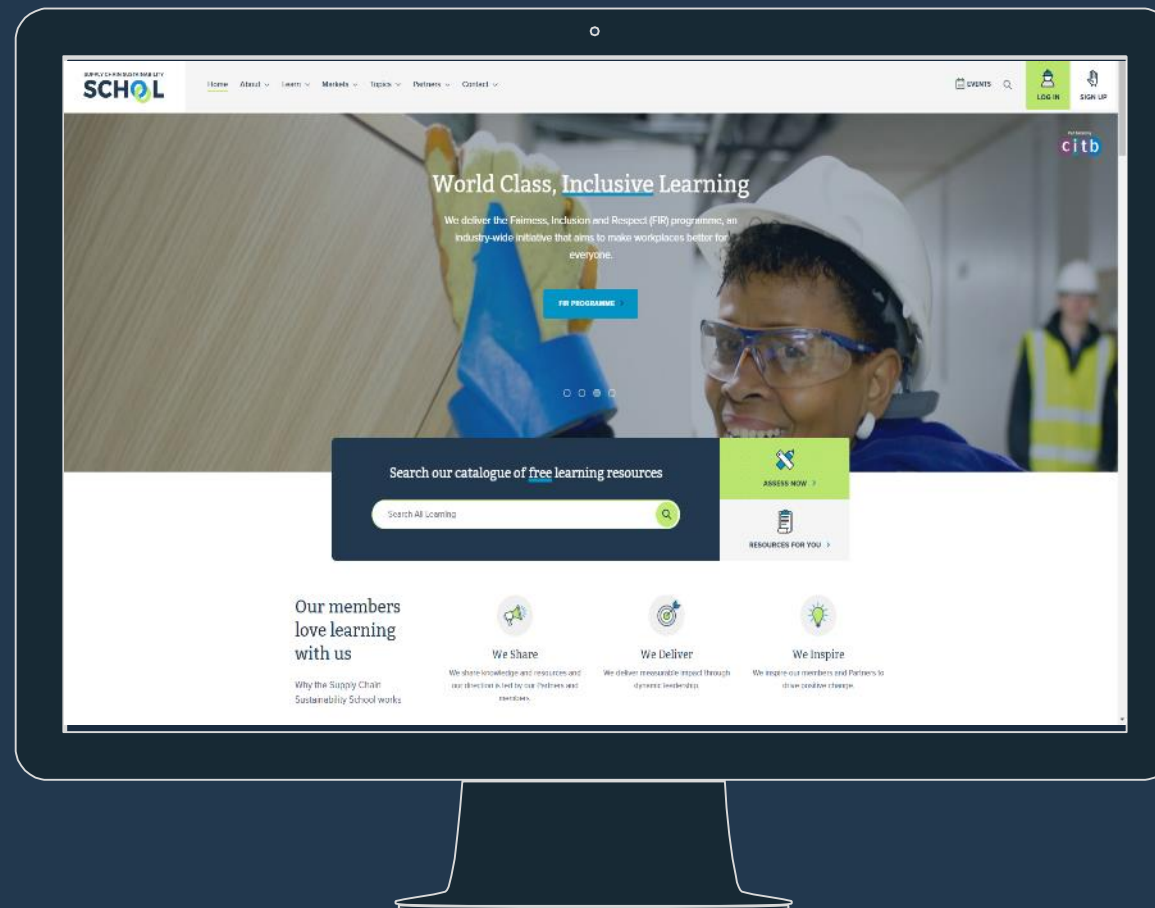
SUPPLY CHAIN SUSTAINABILITY SCHOOL

Home About Learn Markets Topics Partners Contact

EVENTS LOG IN SIGN UP

citb

World Class, Inclusive Learning

We deliver the Fairness, Inclusion and Respect (FIR) programme, an industry-wide initiative that aims to make workplaces better for everyone.

FIR PROGRAMME

Search our catalogue of free learning resources

Search All Learning

ASSESS NOW

RESOURCES FOR YOU

Our members love learning with us

Why the Supply Chain Sustainability School works

We Share

We share knowledge and resources and our direction is led by our Partners and members.

We Deliver

We deliver measurable impact through dynamic leadership.

We Inspire

We inspire our members and Partners to drive positive change.